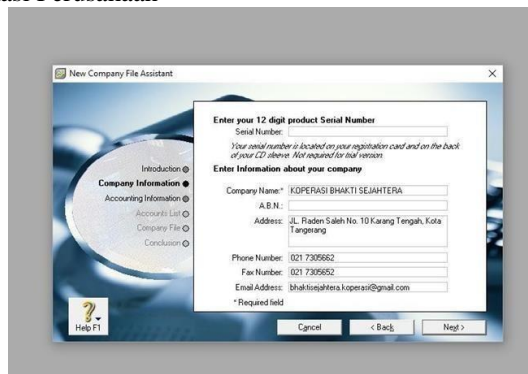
New Company File Assistant

Introduction
Company Information
Accounting Information
Accounts List
Company File
Conclusion

Enter your 12 digit product Serial Number
Serial Number:
Your serial number is located on your registration card and on the back of your CD sleeve. Not required for trial version.

Enter Information about your company
Company Name:* KOPERASI BHAKTI SEJAHTERA
A.B.N.:
Address: JL. Raden Saleh No. 10 Karang Tengah, Kota Tangerang
Phone Number: 021 7305662
Fax Number: 021 7305652
Email Address: bhaktisejahtera.koperasi@gmail.com
* Required field

Help F1
Cancel
< Back
Next >